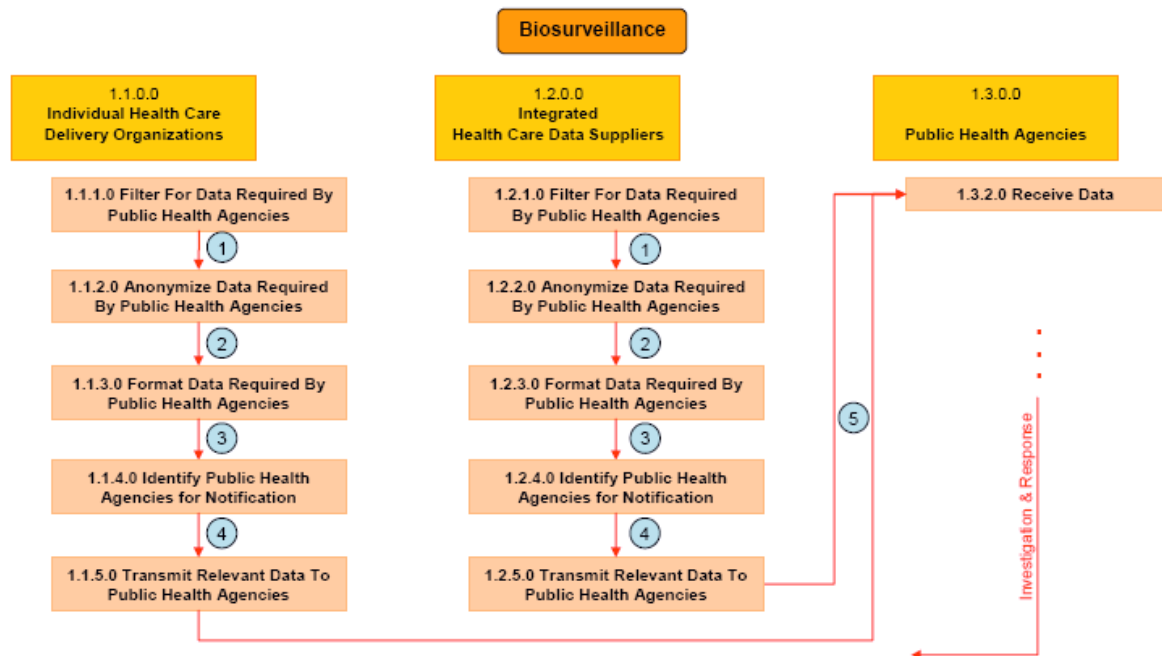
Biosurveillance

1.1.0.0
Individual Health Care Delivery Organizations

1.1.1.0 Filter For Data Required By Public Health Agencies

1

1.1.2.0 Anonymize Data Required By Public Health Agencies

2

1.1.3.0 Format Data Required By Public Health Agencies

3

1.1.4.0 Identify Public Health Agencies for Notification

4

1.1.5.0 Transmit Relevant Data To Public Health Agencies

1.2.0.0
Integrated Health Care Data Suppliers

1.2.1.0 Filter For Data Required By Public Health Agencies

1

1.2.2.0 Anonymize Data Required By Public Health Agencies

2

1.2.3.0 Format Data Required By Public Health Agencies

3

1.2.4.0 Identify Public Health Agencies for Notification

4

1.2.5.0 Transmit Relevant Data To Public Health Agencies

5

1.3.0.0
Public Health Agencies

1.3.2.0 Receive Data

Investigation & Response